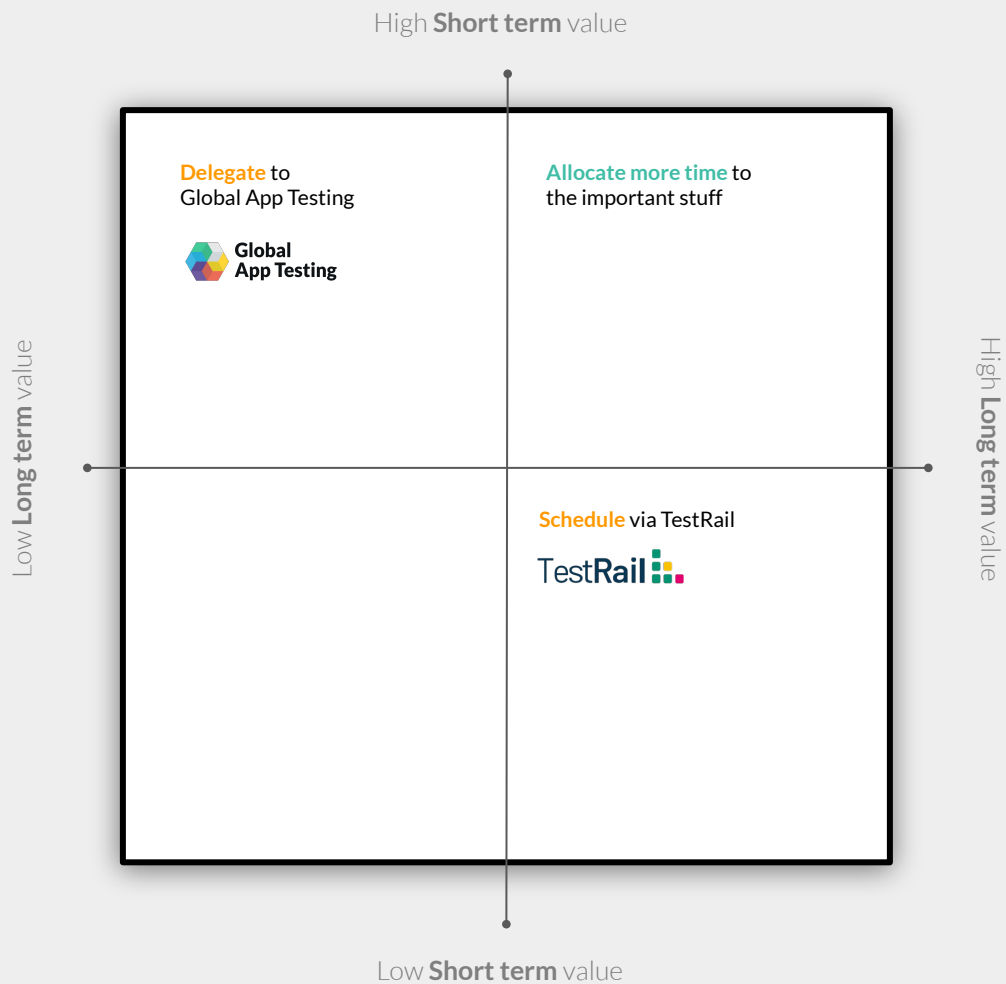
High **Short term** value

Low **Long term** value

High **Long term** value

Delegate to Global App Testing

Global App Testing

Allocate more time to the important stuff

Schedule via TestRail

TestRail

Low **Short term** value